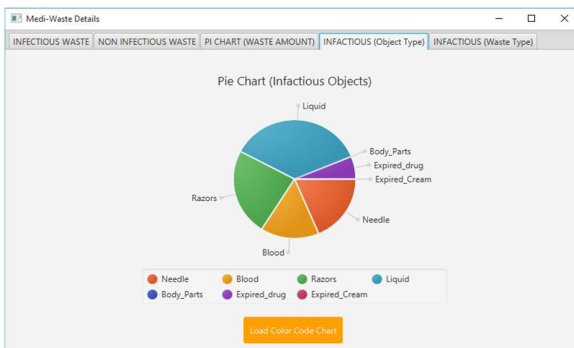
Medi-Waste Details

INFECTIOUS WASTE | NON INFECTIOUS WASTE | PI CHART (WASTE AMOUNT) | INFACTIOUS (Object Type) | INFACTIOUS (Waste Type)

Pie Chart (Infactious Objects)

Liquid
Body_Parts
Expired_drug
Expired_Cream
Needle
Blood
Razors

Needle Blood Razors Liquid
Body_Parts Expired_drug Expired_Cream

Load Color Code Chart